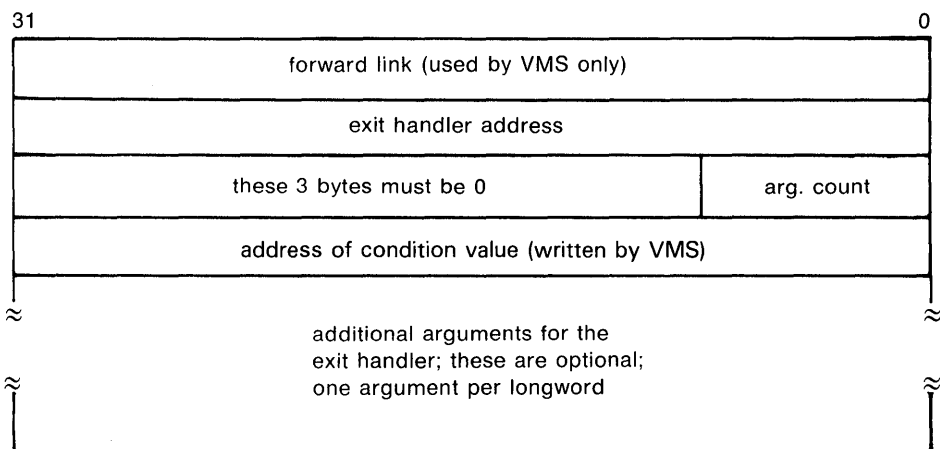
31 0

forward link (used by VMS only)

exit handler address

| these 3 bytes must be 0 | arg. count |
|---|---|

address of condition value (written by VMS)

additional arguments for the exit handler; these are optional; one argument per longword